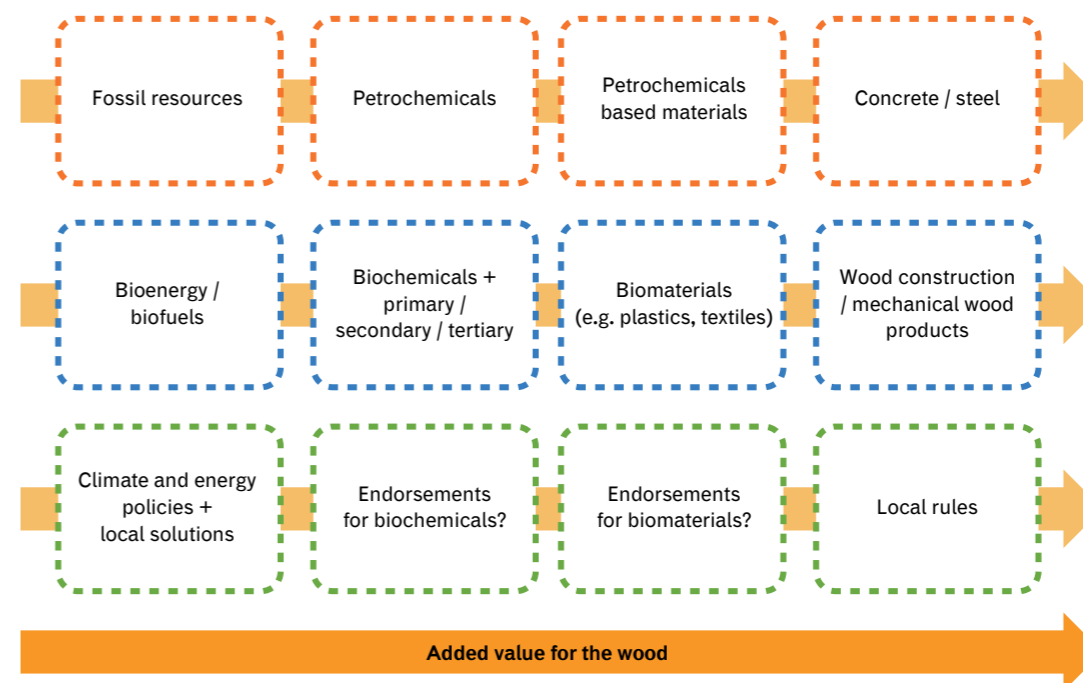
Fossil resources

Petrochemicals

Petrochemicals based materials

Concrete / steel

Bioenergy / biofuels

Biochemicals + primary / secondary / tertiary

Biomaterials (e.g. plastics, textiles)

Wood construction / mechanical wood products

Climate and energy policies + local solutions

Endorsements for biochemicals?

Endorsements for biomaterials?

Local rules

Added value for the wood